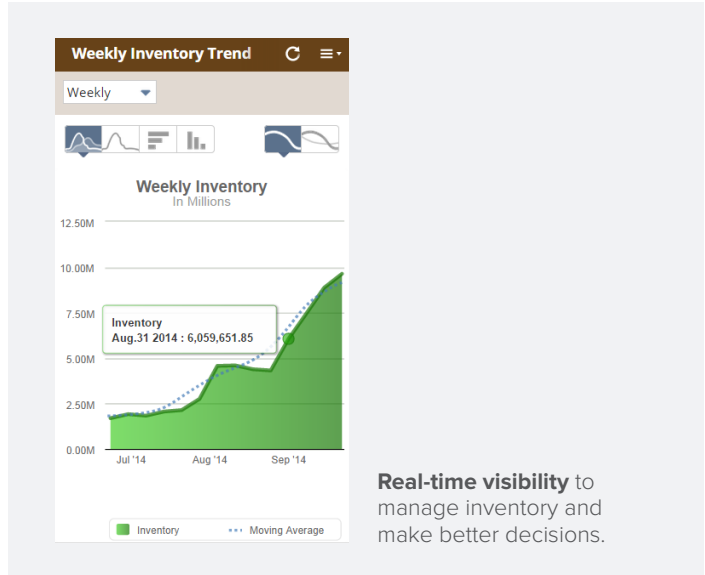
Weekly Inventory Trend

Weekly

Weekly Inventory
In Millions

12.50M
10.00M
7.50M
5.00M
2.50M
0.00M

Inventory
Aug.31 2014 : 6,059,651.85

Jul '14
Aug '14
Sep '14

Inventory
Moving Average

**Real-time visibility** to manage inventory and make better decisions.